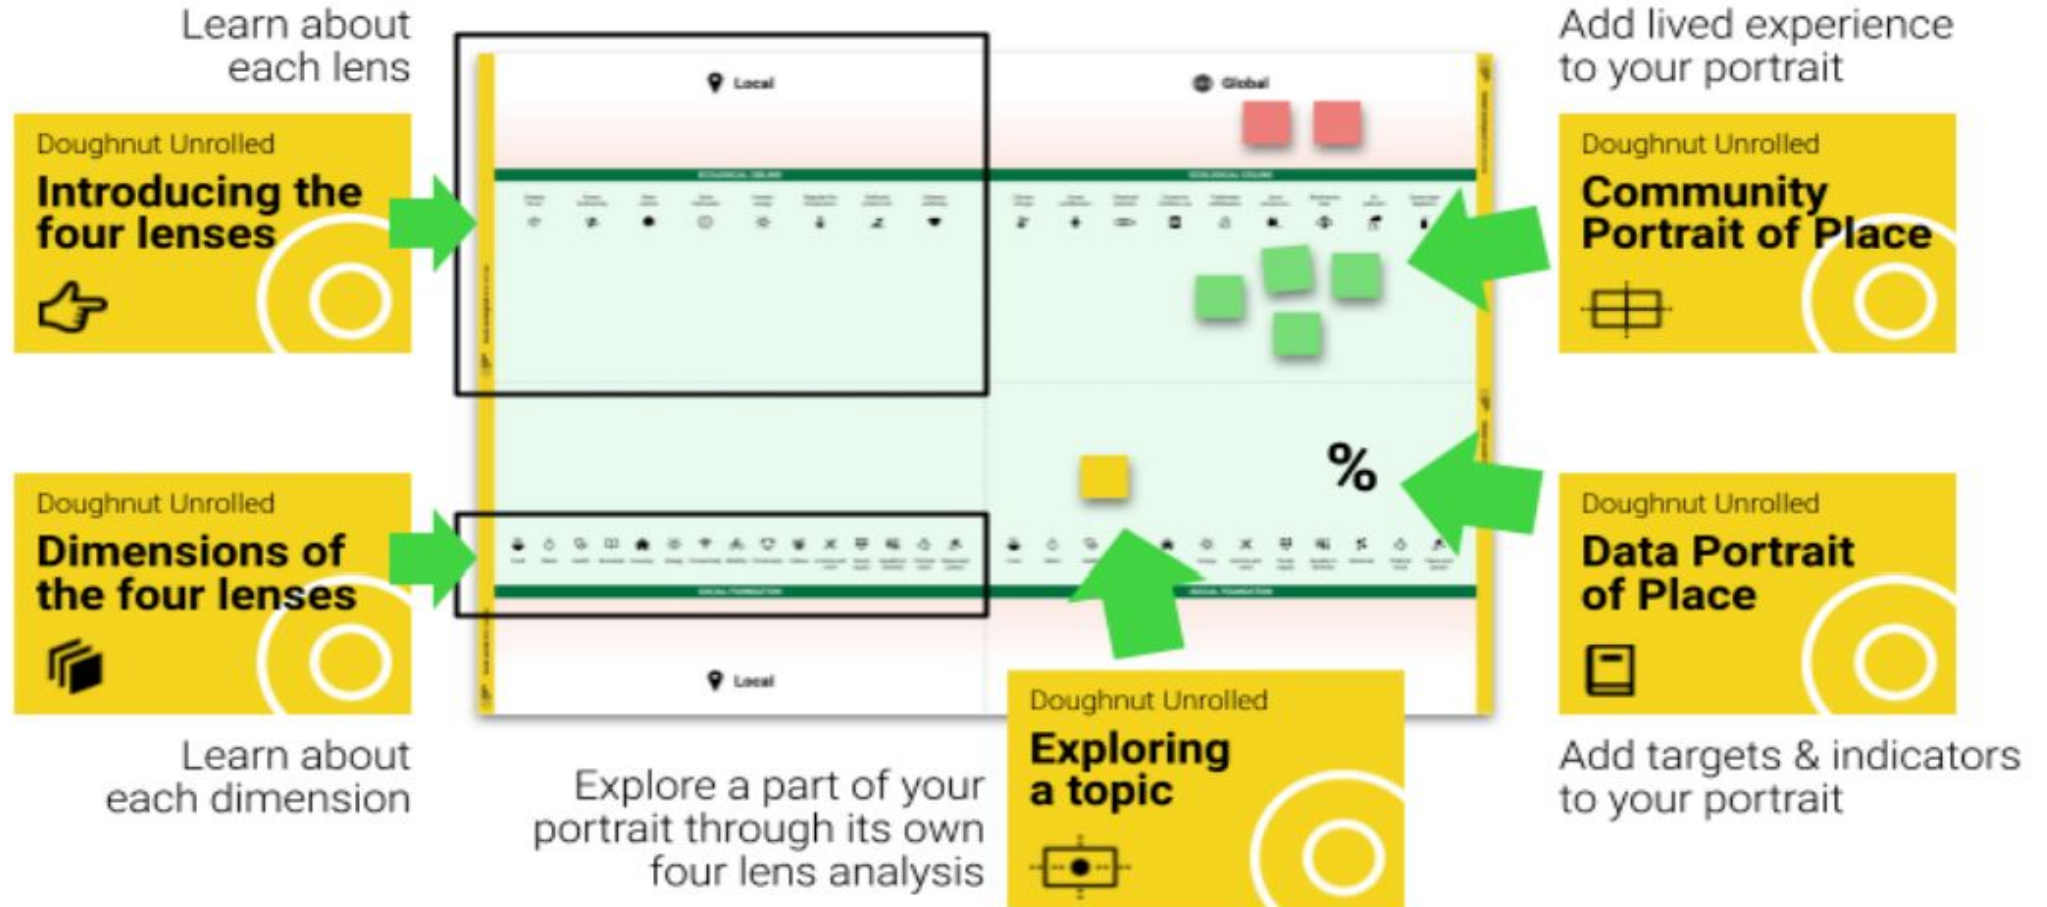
Learn about each lens

Doughnut Unrolled
Introducing the four lenses

Local

Global

Add lived experience to your portrait

Doughnut Unrolled
Community Portrait of Place

%

Doughnut Unrolled
Dimensions of the four lenses

Local

Doughnut Unrolled
Data Portrait of Place

Learn about each dimension

Explore a part of your portrait through its own four lens analysis

Doughnut Unrolled
Exploring a topic

Add targets & indicators to your portrait